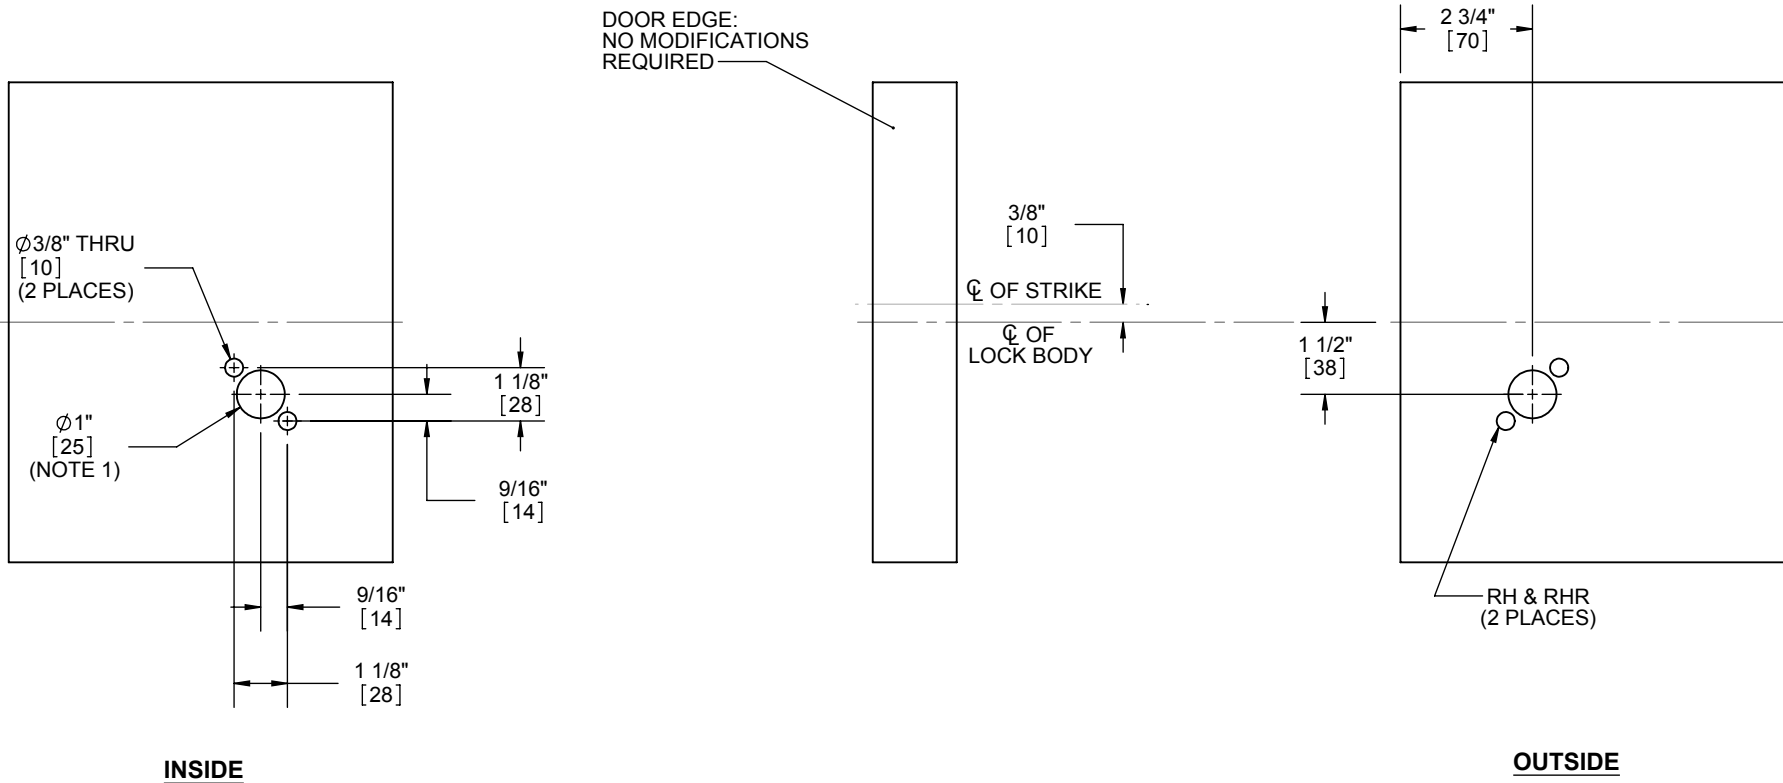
DOOR EDGE:
NO MODIFICATIONS
REQUIRED

2 3/4"
[70]

$\varnothing$3/8" THRU
[10]
(2 PLACES)

3/8"
[10]

℄ OF STRIKE

℄ OF
LOCK BODY

1 1/2"
[38]

1 1/8"
[28]

$\varnothing$1"
[25]
(NOTE 1)

9/16"
[14]

9/16"
[14]

1 1/8"
[28]

RH & RHR
(2 PLACES)

INSIDE

OUTSIDE